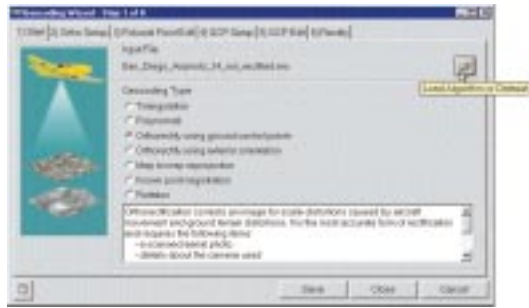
Orthorectification Wizard - Step 1 of 6

1) Start | 2) Datum Setup | 3) Fiducial Point Edit | 4) GCP Setup | 5) GCP Edit | 6) Results

Input File:

San_Diego_Airphoto_34_not_rectified.ers

Load Algorithm or Dataset

Orthorectification Type

Triangulation

Polynomial

Orthorectify using ground control points

Orthorectify using exterior orientation

Map to map reprojection

Known point registration

Rotation

Orthorectification corrects an image for scale distortions caused by aircraft movement and ground terrain distortions. For the most accurate form of rectification, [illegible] requires the following items:
- a scanned aerial photo
- details about the camera used

Save | Close | Cancel